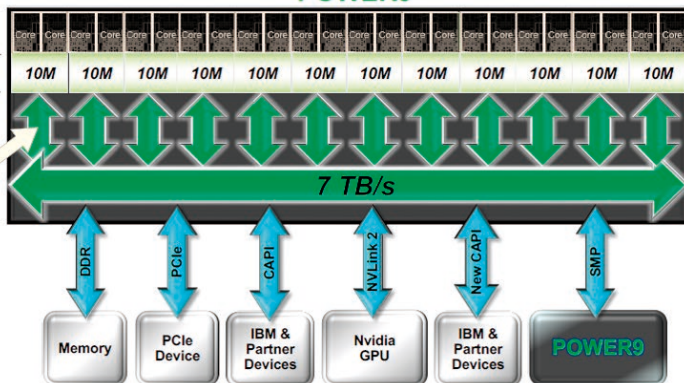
POWER9

Core Core Core Core Core Core Core Core Core Core Core Core Core Core Core Core Core Core Core Core Core Core Core Core

10M 10M 10M 10M 10M 10M 10M 10M 10M 10M 10M 10M

7 TB/s

DDR

PCIe

CAPI

NVLink 2

New CAPI

SMP

Memory

PCIe Device

IBM & Partner Devices

Nvidia GPU

IBM & Partner Devices

POWER9